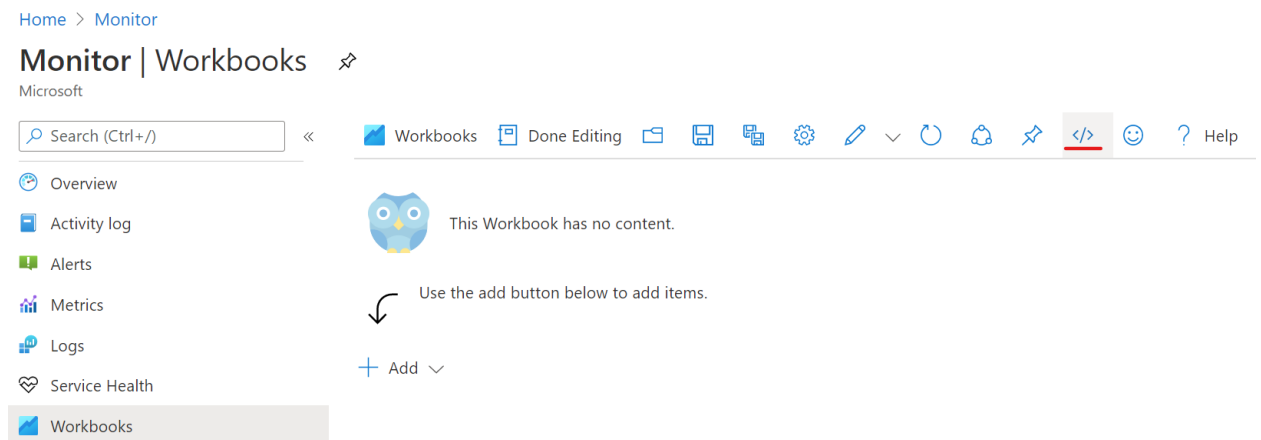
Home > Monitor

Monitor | Workbooks

Microsoft

Search (Ctrl+/)

«

Overview

Activity log

Alerts

Metrics

Logs

Service Health

Workbooks

Workbooks

Done Editing

</>

Help

This Workbook has no content.

Use the add button below to add items.

Add